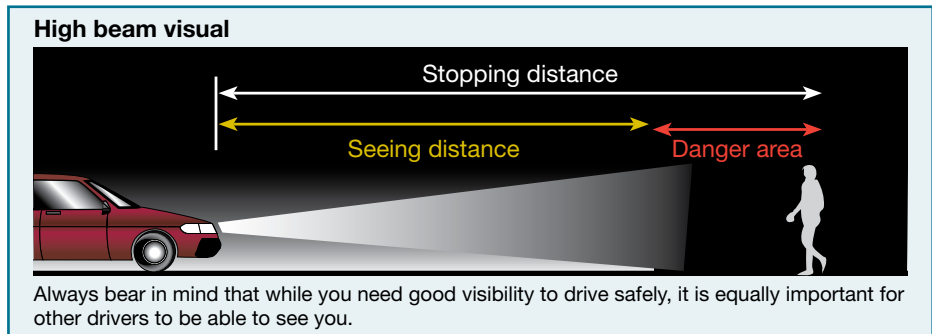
High beam visual

Stopping distance

Seeing distance

Danger area

Always bear in mind that while you need good visibility to drive safely, it is equally important for other drivers to be able to see you.